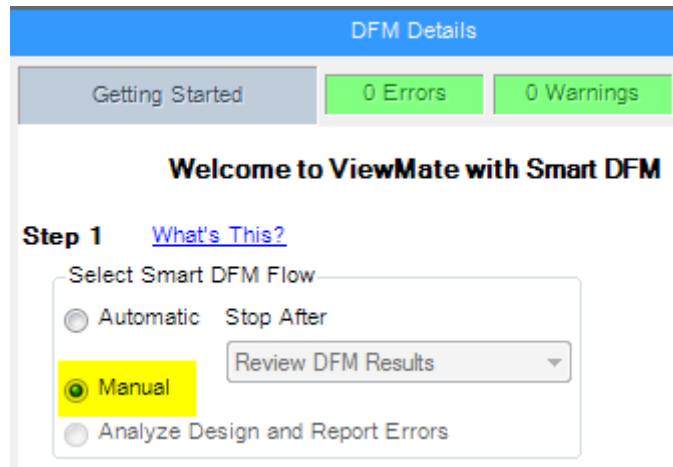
DFM Details

Getting Started

0 Errors

0 Warnings

Welcome to ViewMate with Smart DFM

Step 1 What's This?

Select Smart DFM Flow

Automatic

Stop After

Review DFM Results

Manual

Analyze Design and Report Errors